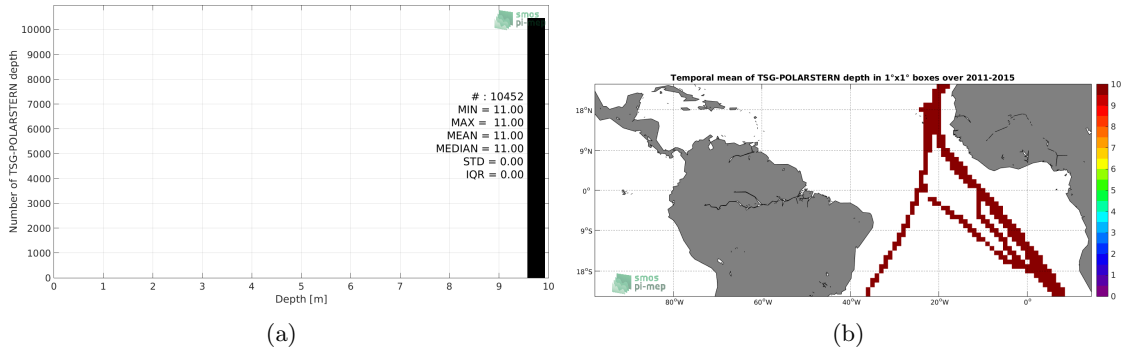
smos pi-mep

Number of TSG-POLARSTERN depth

10000
9000
8000
7000
6000
5000
4000
3000
2000
1000
0

# : 10452
MIN = 11.00
MAX = 11.00
MEAN = 11.00
MEDIAN = 11.00
STD = 0.00
IQR = 0.00

0 1 2 3 4 5 6 7 8 9 10

Depth [m]

(a)

Temporal mean of TSG-POLARSTERN depth in 1°x1° boxes over 2011-2015

18°N
9°N
0°
9°S
18°S

80°W 60°W 40°W 20°W 0°

10
9
8
7
6
5
4
3
2
1
0

smos pi-mep

(b)